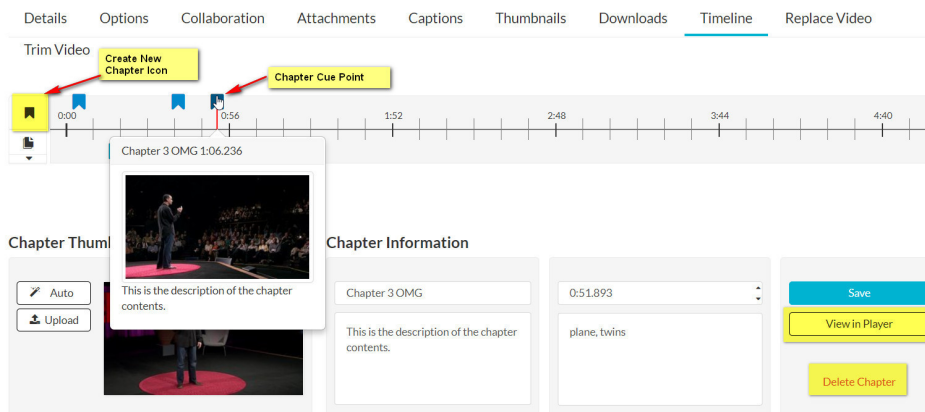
Details Options Collaboration Attachments Captions Thumbnails Downloads Timeline Replace Video

Trim Video

Create New Chapter Icon

Chapter Cue Point

0:00 0:56 1:52 2:48 3:44 4:40

Chapter 3 OMG 1:06.236

This is the description of the chapter contents.

Chapter Thumb

Auto

Upload

Chapter Information

Chapter 3 OMG

This is the description of the chapter contents.

0:51.893

plane, twins

Save

View in Player

Delete Chapter